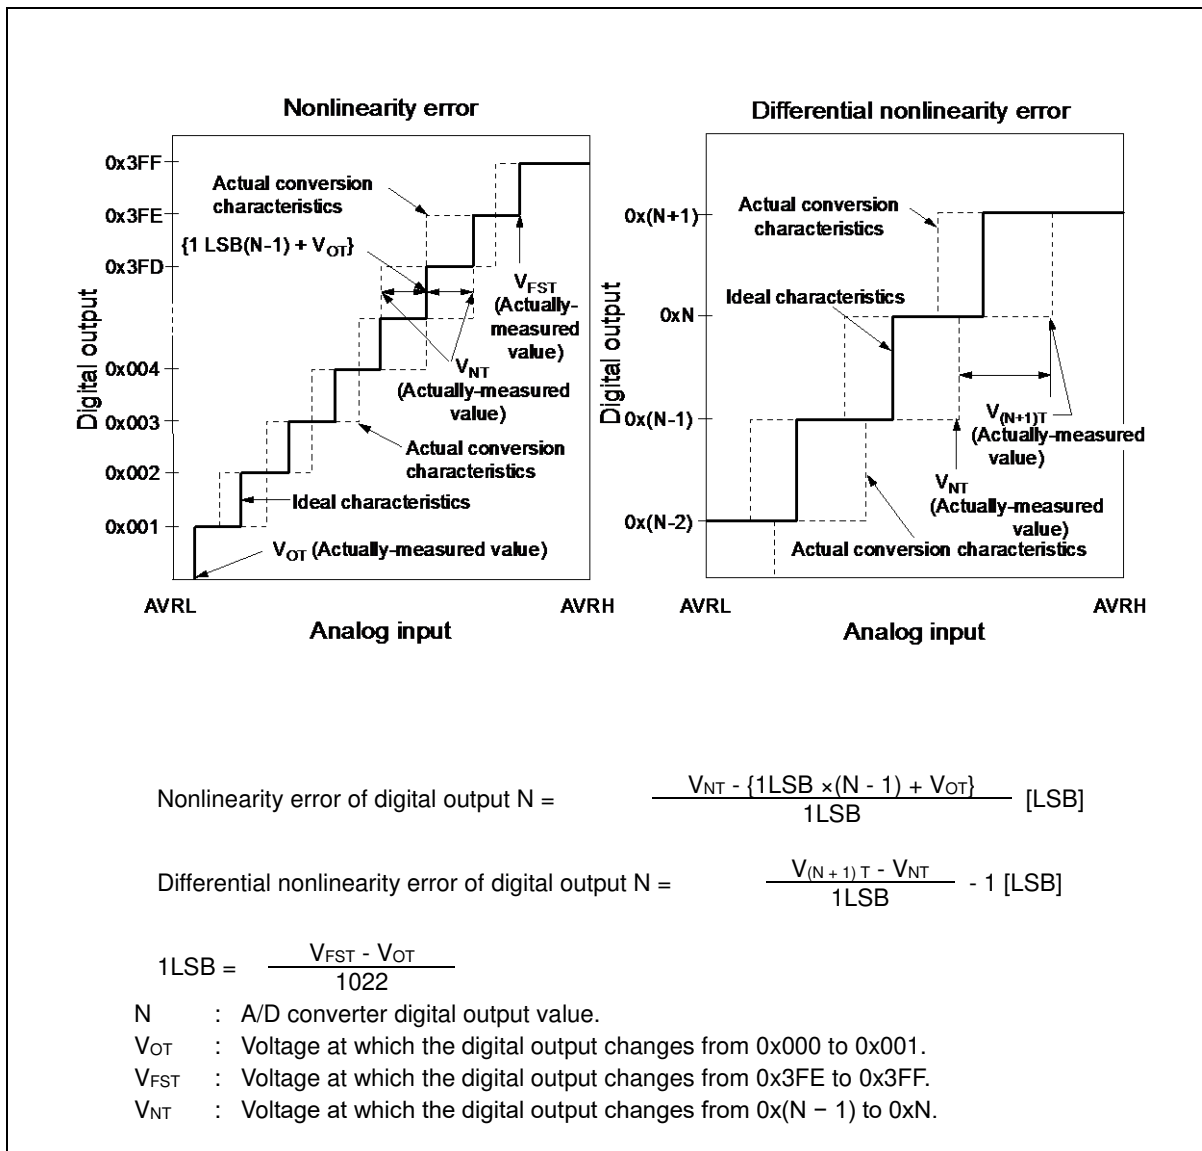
Nonlinearity error

0x3FF
0x3FE
0x3FD
0x004
0x003
0x002
0x001

Digital output

Actual conversion characteristics

{1 LSB(N-1) + $V_{OT}$}

$V_{FST}$ (Actually-measured value)

$V_{NT}$ (Actually-measured value)

Actual conversion characteristics

Ideal characteristics

$V_{OT}$ (Actually-measured value)

AVRL
AVRH
Analog input

Differential nonlinearity error

0x(N+1)
0xN
0x(N-1)
0x(N-2)

Digital output

Actual conversion characteristics

Ideal characteristics

$V_{(N+1)T}$ (Actually-measured value)

$V_{NT}$ (Actually-measured value)

Actual conversion characteristics

AVRL
AVRH
Analog input

Nonlinearity error of digital output N = $\frac{V_{NT} - \{1LSB \times (N - 1) + V_{OT}\}}{1LSB}$ [LSB]

Differential nonlinearity error of digital output N = $\frac{V_{(N+1)T} - V_{NT}}{1LSB}$ - 1 [LSB]

1LSB = $\frac{V_{FST} - V_{OT}}{1022}$

N : A/D converter digital output value.
$V_{OT}$ : Voltage at which the digital output changes from 0x000 to 0x001.
$V_{FST}$ : Voltage at which the digital output changes from 0x3FE to 0x3FF.
$V_{NT}$ : Voltage at which the digital output changes from 0x(N − 1) to 0xN.